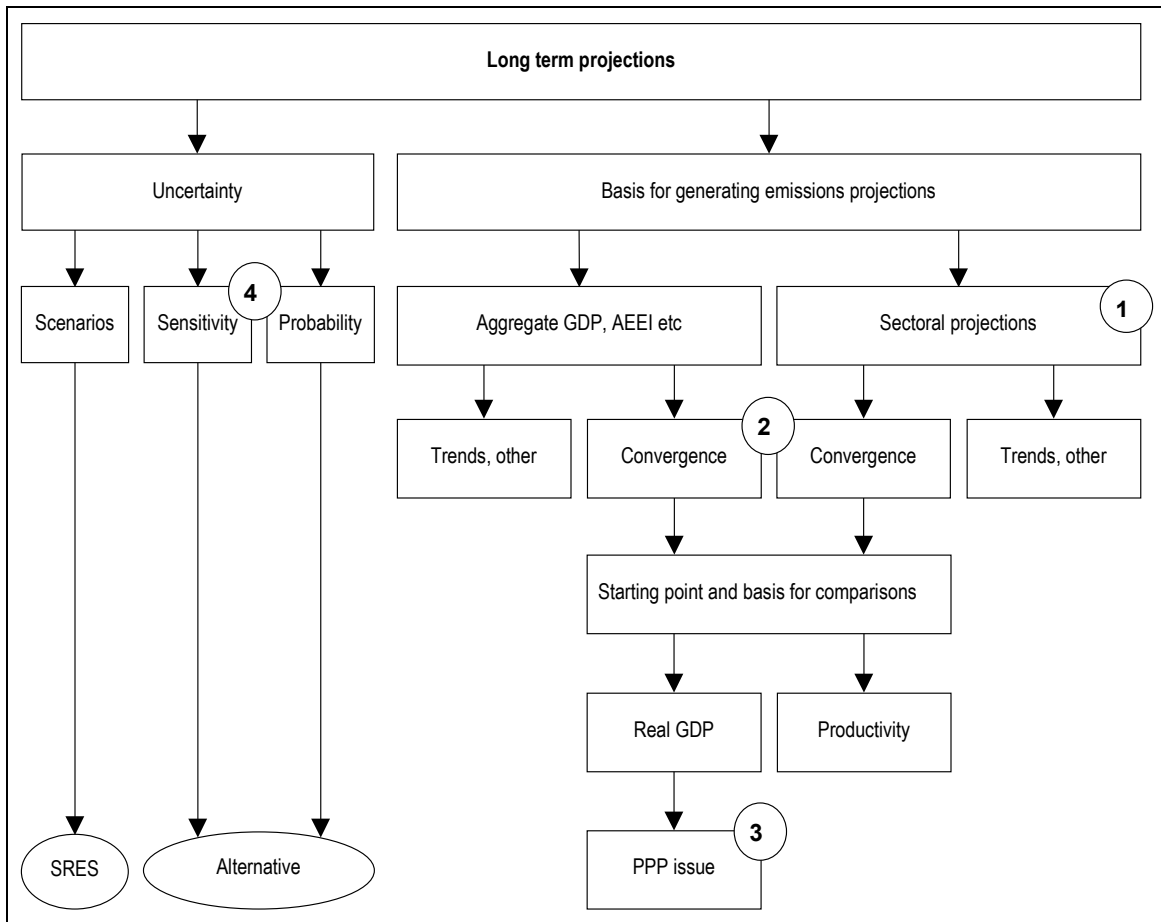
Long term projections

Uncertainty

Basis for generating emissions projections

Scenarios

Sensitivity

4

Probability

Aggregate GDP, AEEI etc

Sectoral projections

1

Trends, other

Convergence

2

Convergence

Trends, other

Starting point and basis for comparisons

Real GDP

Productivity

SRES

Alternative

PPP issue

3